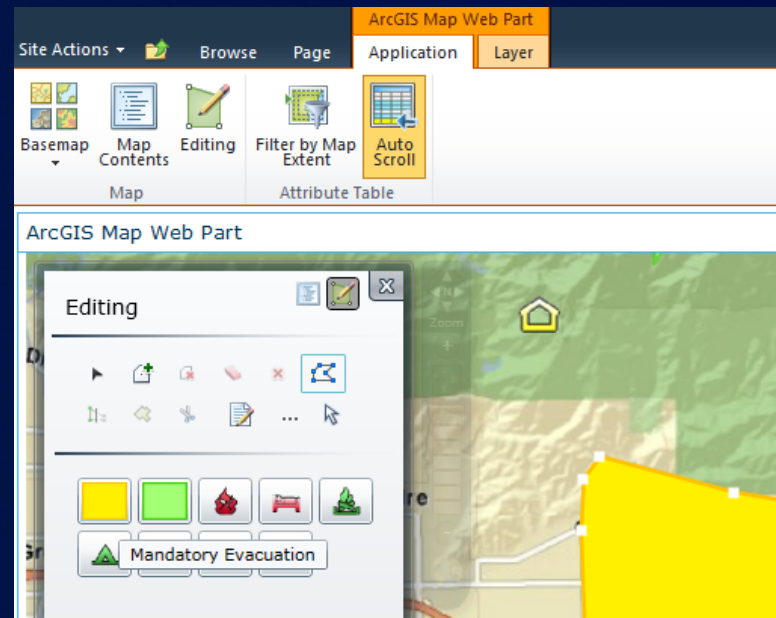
ArcGIS Map Web Part

Site Actions Browse Page Application Layer

Basemap

Map Contents

Editing

Map

Filter by Map Extent

Auto Scroll

Attribute Table

ArcGIS Map Web Part

Editing

Zoom

...

Mandatory Evacuation